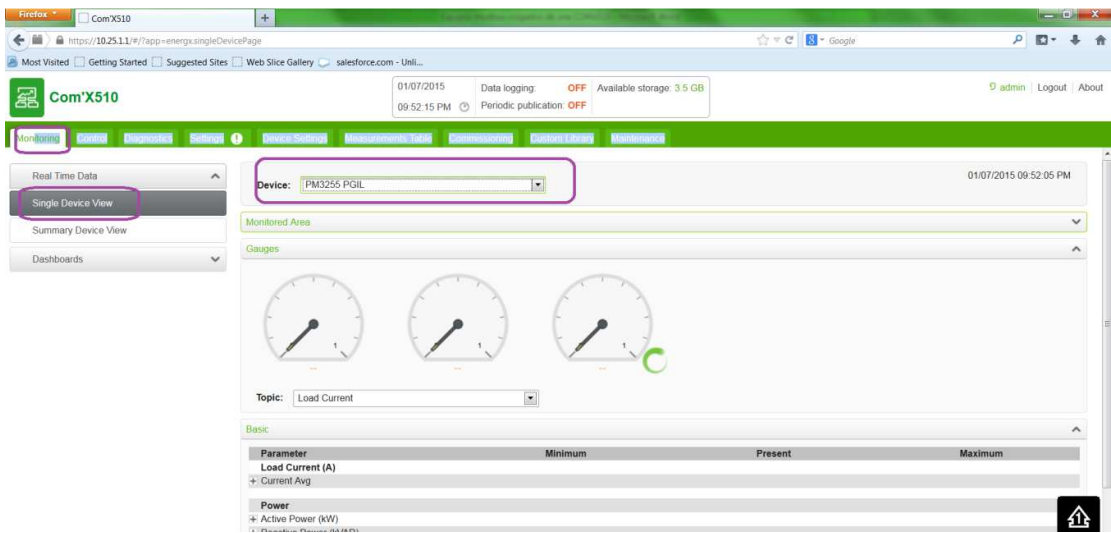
Firefox
Com'X510
+
https://10.25.1.1/#/?app=energx.singleDevicePage
Google
Most Visited | Getting Started | Suggested Sites | Web Slice Gallery | salesforce.com - Unli...

Com'X510
01/07/2015
09:52:15 PM
Data logging: OFF
Periodic publication: OFF
Available storage: 3.5 GB
admin | Logout | About

Monitoring | Control | Diagnostics | Settings | Device Settings | Measurements Table | Commissioning | Custom Library | Maintenance

Real Time Data
Single Device View
Summary Device View
Dashboards

Device: PM3255 PGIL
01/07/2015 09:52:05 PM

Monitored Area

Gauges

1
1
1

Topic: Load Current

Basic

| Parameter | Minimum | Present | Maximum |
|---|---|---|---|
| Load Current (A) | | | |
| + Current Avg | | | |
| Power | | | |
| + Active Power (kW) | | | |
| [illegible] | | | |